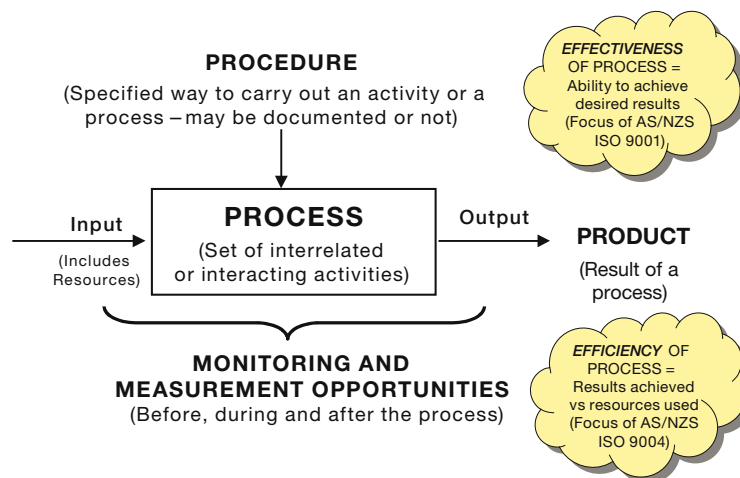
PROCEDURE
(Specified way to carry out an activity or a process – may be documented or not)

EFFECTIVENESS OF PROCESS = Ability to achieve desired results (Focus of AS/NZS ISO 9001)

Input
(Includes Resources)

PROCESS
(Set of interrelated or interacting activities)

Output

PRODUCT
(Result of a process)

MONITORING AND MEASUREMENT OPPORTUNITIES
(Before, during and after the process)

EFFICIENCY OF PROCESS = Results achieved vs resources used (Focus of AS/NZS ISO 9004)